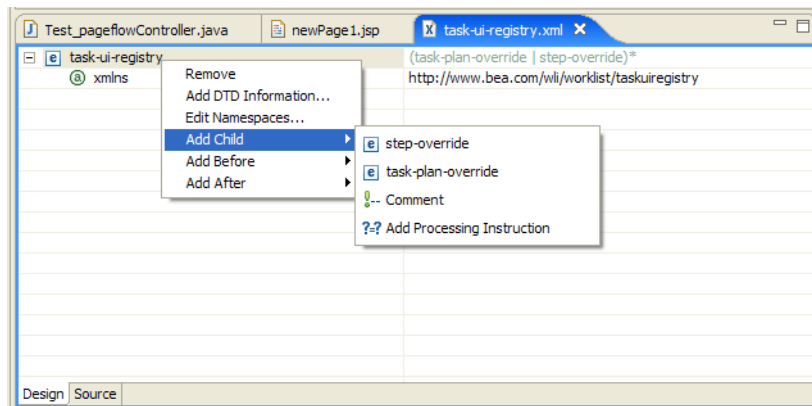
Test_pageflowController.java
newPage1.jsp
task-ui-registry.xml

task-ui-registry
(task-plan-override | step-override)*
xmlns
http://www.bea.com/wli/worklist/taskuiregistry

Remove
Add DTD Information...
Edit Namespaces...
Add Child
Add Before
Add After

step-override
task-plan-override
Comment
Add Processing Instruction

Design
Source